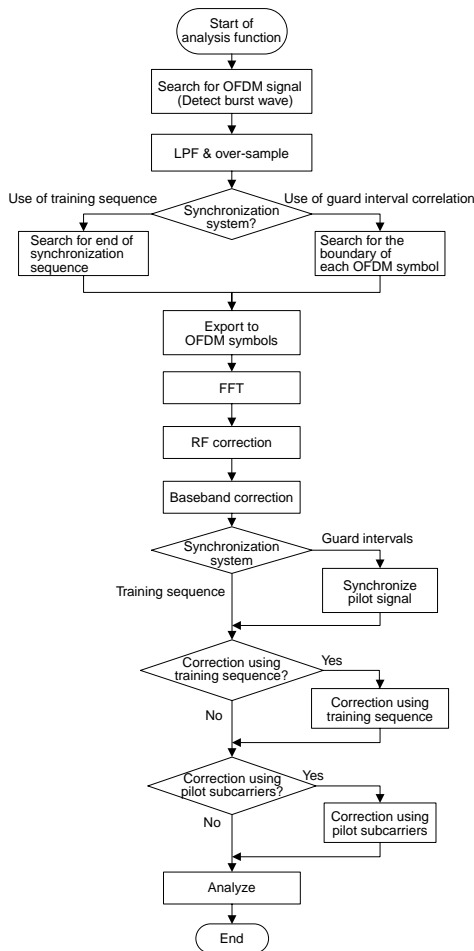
Start of analysis function

Search for OFDM signal (Detect burst wave)

LPF & over-sample

Use of training sequence

Synchronization system?

Use of guard interval correlation

Search for end of synchronization sequence

Search for the boundary of each OFDM symbol

Export to OFDM symbols

FFT

RF correction

Baseband correction

Synchronization system

Guard intervals

Training sequence

Synchronize pilot signal

Correction using training sequence?

Yes

No

Correction using training sequence

Correction using pilot subcarriers?

Yes

No

Correction using pilot subcarriers

Analyze

End